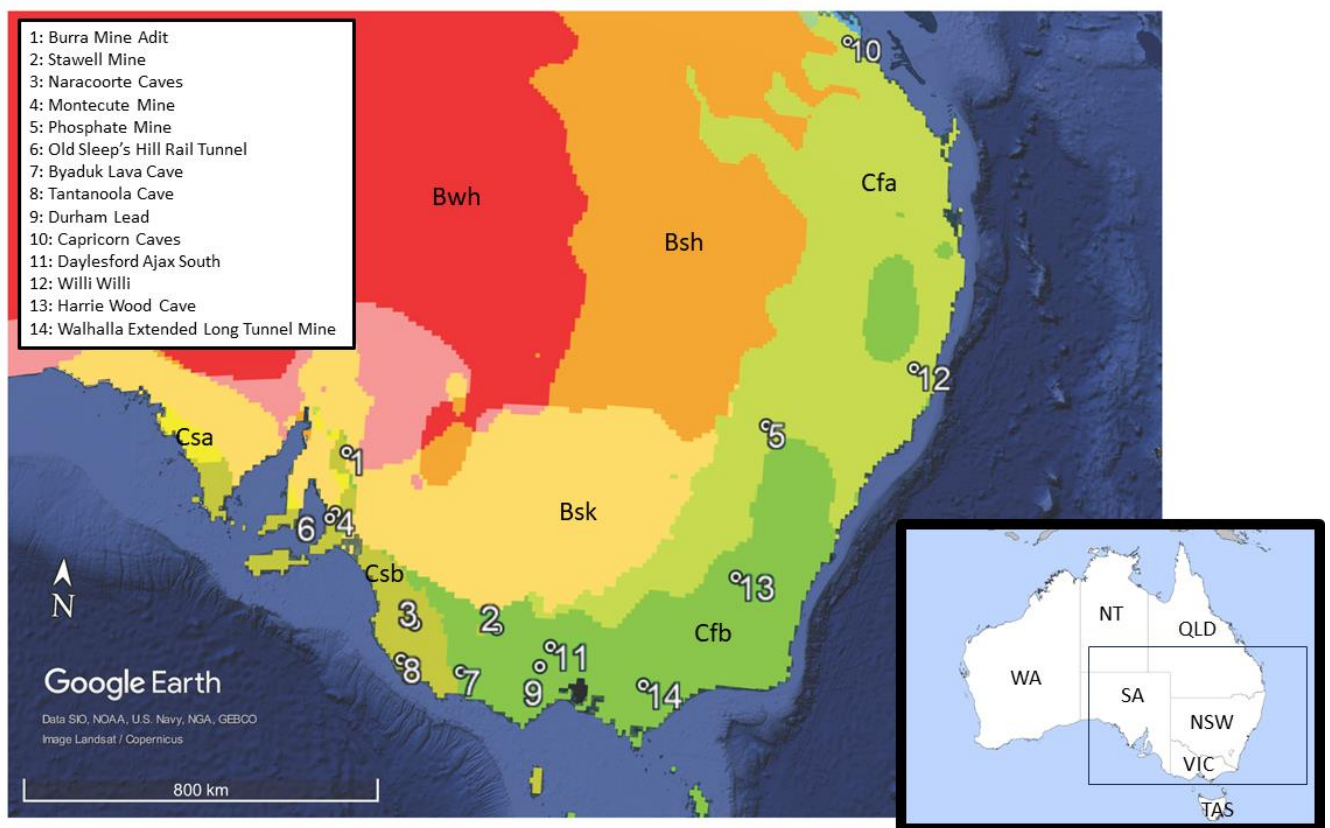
1: Burra Mine Adit
2: Stawell Mine
3: Naracoorte Caves
4: Montecute Mine
5: Phosphate Mine
6: Old Sleep's Hill Rail Tunnel
7: Byaduk Lava Cave
8: Tantanoola Cave
9: Durham Lead
10: Capricorn Caves
11: Daylesford Ajax South
12: Willi Willi
13: Harrie Wood Cave
14: Walhalla Extended Long Tunnel Mine

10
Cfa
Bwh
Bsh
12
5
Csa
1
Bsk
6 4
N
Csb
13
3
2
Cfb
11
8
7
9
14

Google Earth
Data SIO, NOAA, U.S. Navy, NGA, GEBCO
Image Landsat / Copernicus
800 km

NT
QLD
WA
SA
NSW
VIC
TAS